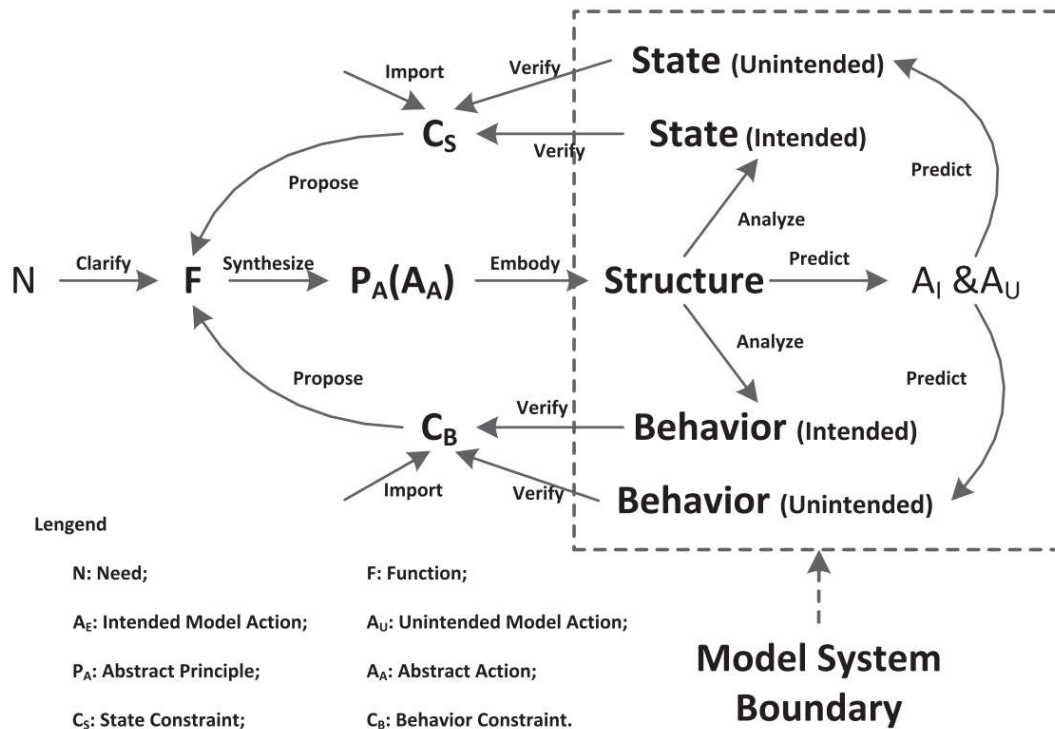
Import

Verify

State (Unintended)

$C_S$

State (Intended)

Verify

Propose

Predict

Analyze

N

Clarify

F

Synthesize

$P_A(A_A)$

Embody

Structure

Predict

$A_I$ &$A_U$

Analyze

Propose

Predict

$C_B$

Verify

Behavior (Intended)

Import

Verify

Behavior (Unintended)

Lengend

N: Need;

F: Function;

$A_E$: Intended Model Action;

$A_U$: Unintended Model Action;

$P_A$: Abstract Principle;

$A_A$: Abstract Action;

$C_S$: State Constraint;

$C_B$: Behavior Constraint.

Model System Boundary